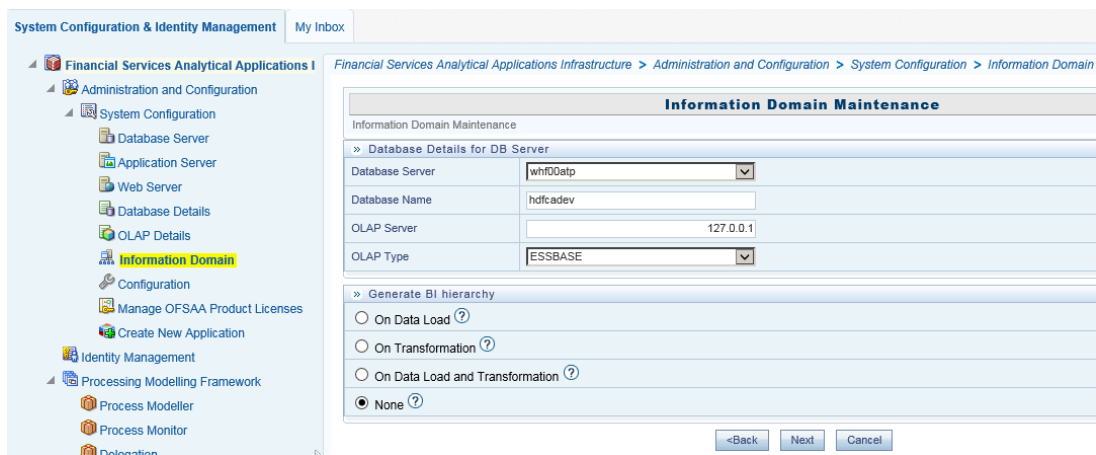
System Configuration & Identity Management | My Inbox

Financial Services Analytical Applications I
Administration and Configuration
System Configuration
Database Server
Application Server
Web Server
Database Details
OLAP Details
Information Domain
Configuration
Manage OFSAA Product Licenses
Create New Application
Identity Management
Processing Modelling Framework
Process Modeller
Process Monitor
Delegation

Financial Services Analytical Applications Infrastructure > Administration and Configuration > System Configuration > Information Domain

Information Domain Maintenance

Information Domain Maintenance

» Database Details for DB Server

| Database Server | whf00atp |
|---|---|
| Database Name | hdfcadev |
| OLAP Server | 127.0.0.1 |
| OLAP Type | ESSBASE |

» Generate BI hierarchy

On Data Load

On Transformation

On Data Load and Transformation

None

<Back | Next | Cancel